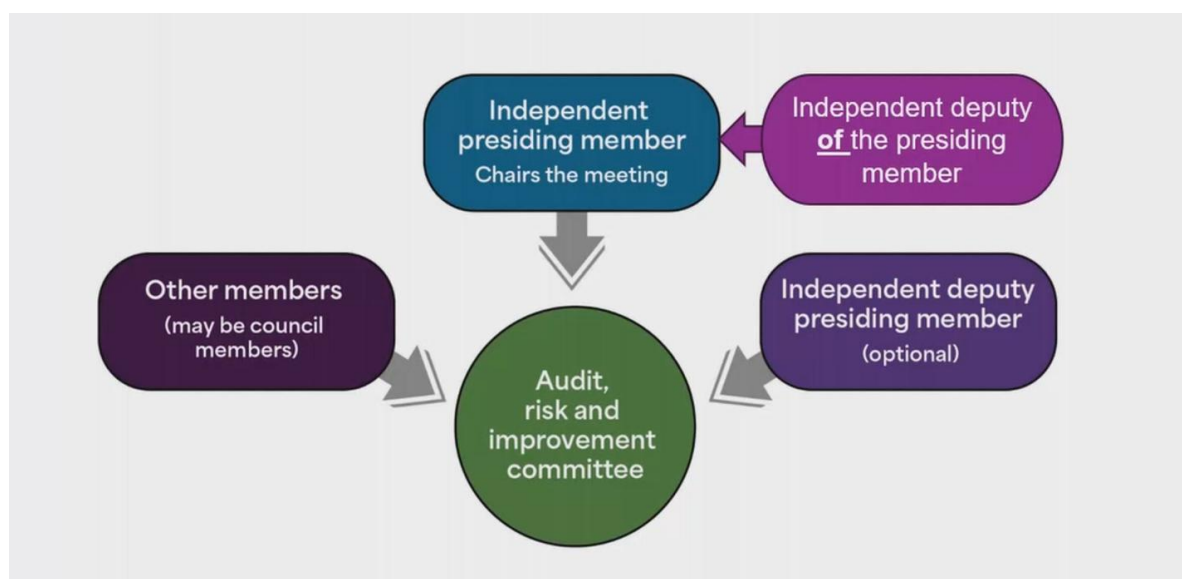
Independent presiding member
Chairs the meeting

Independent deputy of the presiding member

Other members
(may be council members)

Independent deputy presiding member
(optional)

Audit, risk and improvement committee